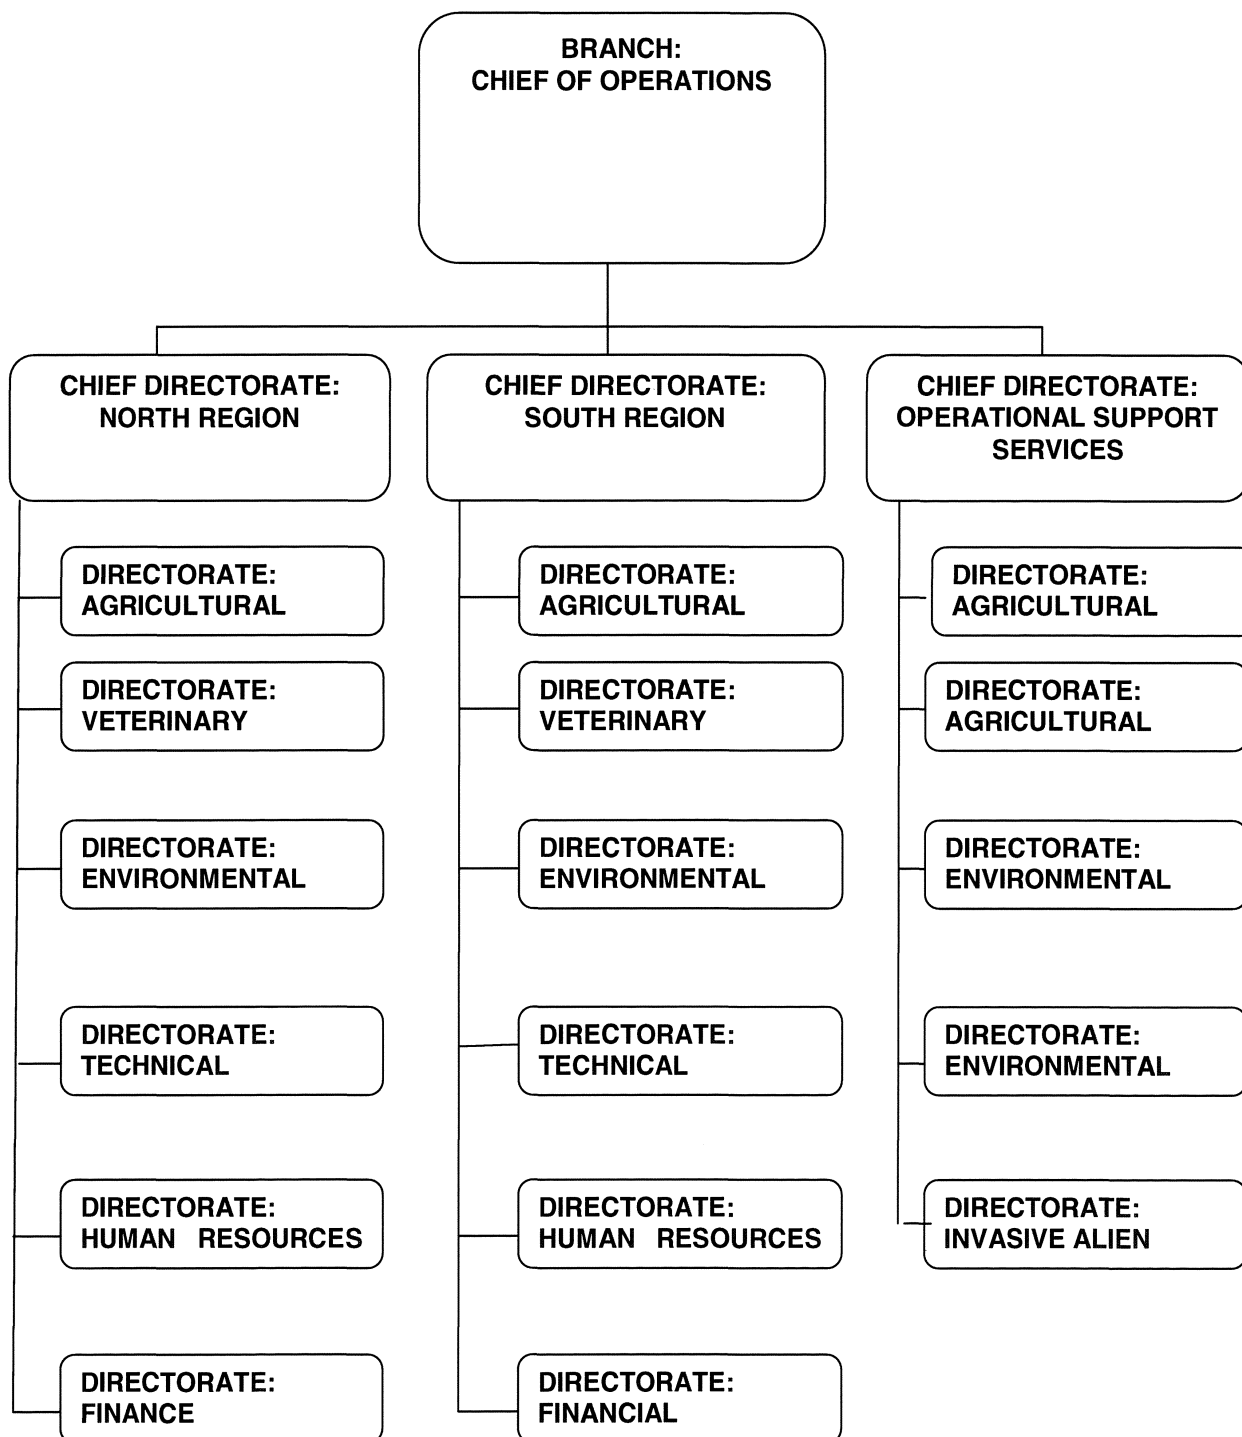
BRANCH:
CHIEF OF OPERATIONS

CHIEF DIRECTORATE:
NORTH REGION

DIRECTORATE:
AGRICULTURAL

DIRECTORATE:
VETERINARY

DIRECTORATE:
ENVIRONMENTAL

DIRECTORATE:
TECHNICAL

DIRECTORATE:
HUMAN RESOURCES

DIRECTORATE:
FINANCE

CHIEF DIRECTORATE:
SOUTH REGION

DIRECTORATE:
AGRICULTURAL

DIRECTORATE:
VETERINARY

DIRECTORATE:
ENVIRONMENTAL

DIRECTORATE:
TECHNICAL

DIRECTORATE:
HUMAN RESOURCES

DIRECTORATE:
FINANCIAL

CHIEF DIRECTORATE:
OPERATIONAL SUPPORT SERVICES

DIRECTORATE:
AGRICULTURAL

DIRECTORATE:
AGRICULTURAL

DIRECTORATE:
ENVIRONMENTAL

DIRECTORATE:
ENVIRONMENTAL

DIRECTORATE:
INVASIVE ALIEN